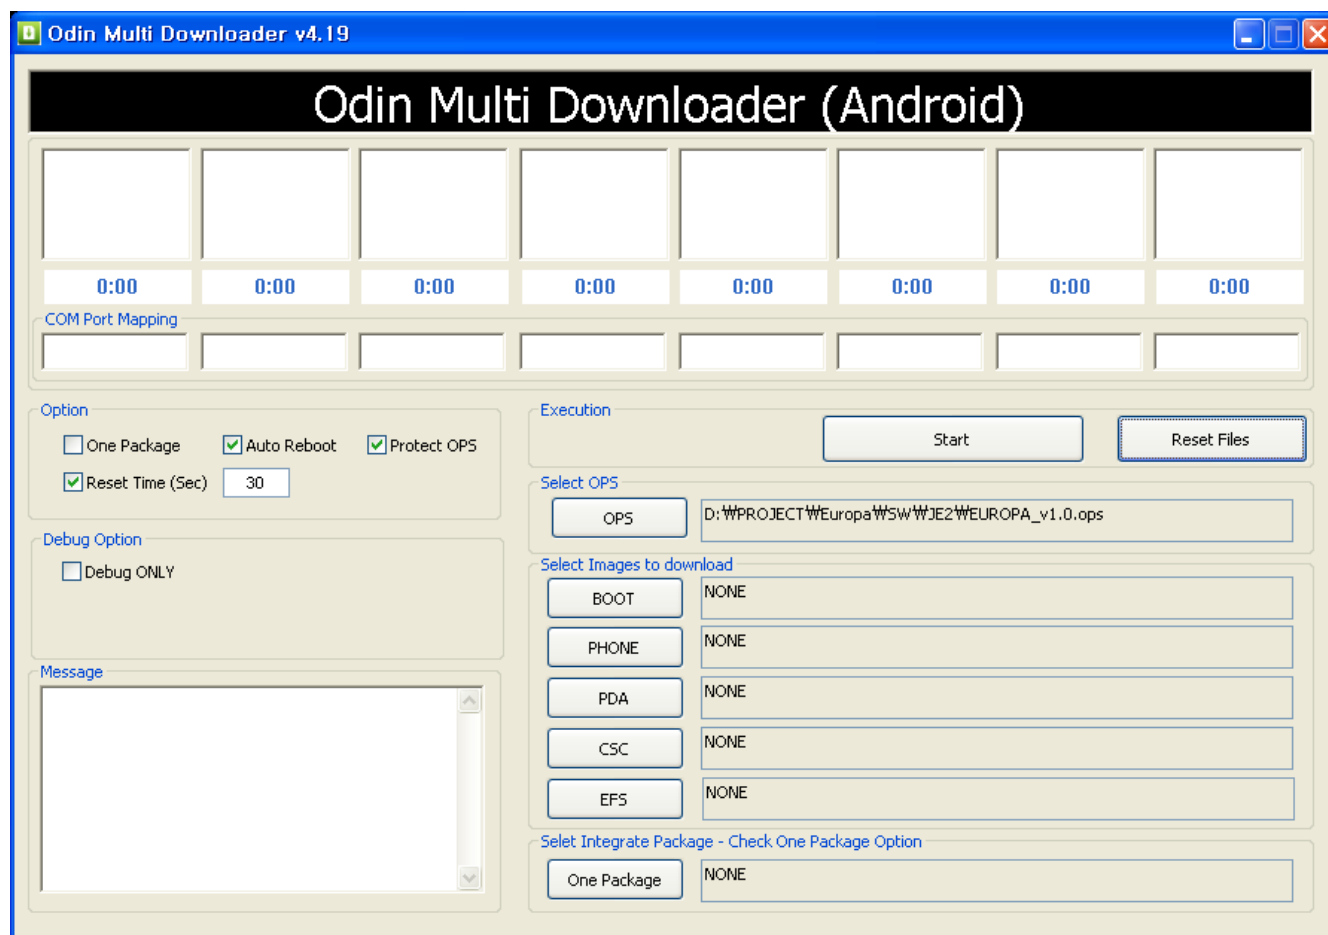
Odin Multi Downloader v4.19

Odin Multi Downloader (Android)

0:00 0:00 0:00 0:00 0:00 0:00 0:00 0:00

COM Port Mapping

Option

One Package
Auto Reboot
Protect OPS
Reset Time (Sec) 30

Debug Option

Debug ONLY

Message

Execution

Start
Reset Files

Select OPS

OPS D:₩PROJECT₩Europa₩SW₩JE2₩EUROPA_v1.0.ops

Select Images to download

BOOT NONE
PHONE NONE
PDA NONE
CSC NONE
EFS NONE

Selet Integrate Package - Check One Package Option

One Package NONE